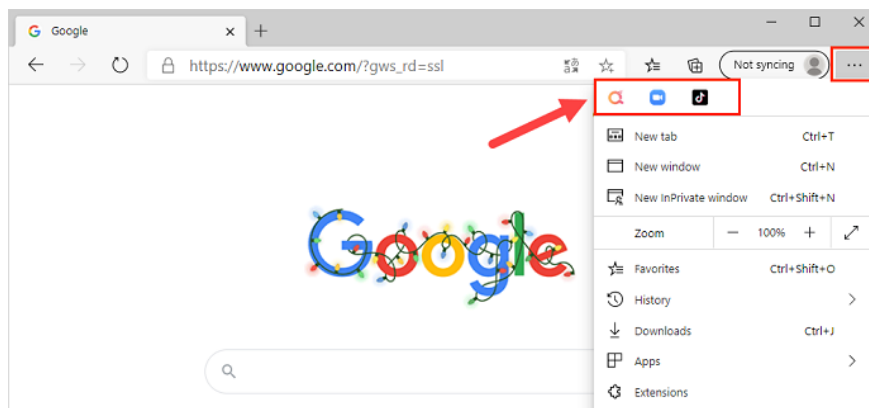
Google
https://www.google.com/?gws_rd=ssl
Not syncing
...
New tab Ctrl+T
New window Ctrl+N
New InPrivate window Ctrl+Shift+N
Zoom — 100% +
Favorites Ctrl+Shift+O
History
Downloads Ctrl+J
Apps
Extensions
Google